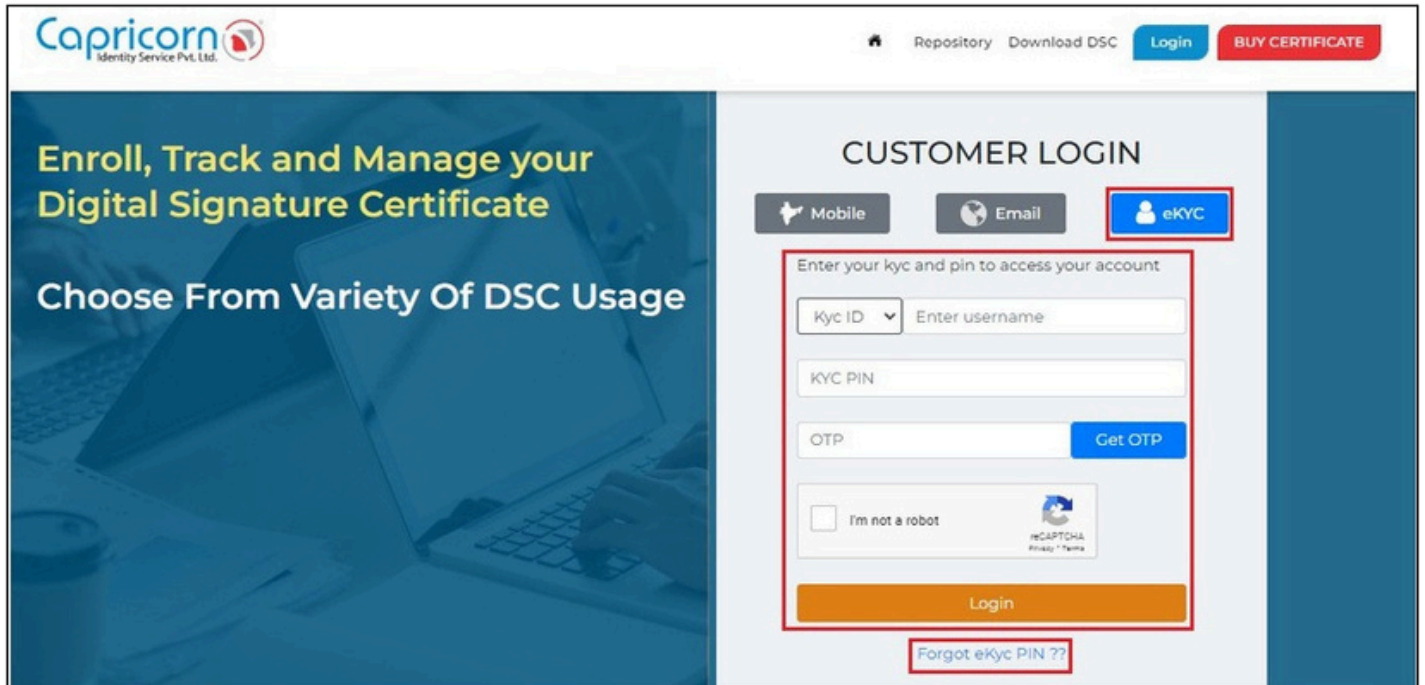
Capricorn
Identity Service Pvt. Ltd.

Repository Download DSC Login BUY CERTIFICATE

Enroll, Track and Manage your Digital Signature Certificate

Choose From Variety Of DSC Usage

CUSTOMER LOGIN

Mobile Email eKYC

Enter your kyc and pin to access your account

Kyc ID Enter username

KYC PIN

OTP Get OTP

I'm not a robot
reCAPTCHA
Privacy - Terms

Login

Forgot eKyc PIN ??